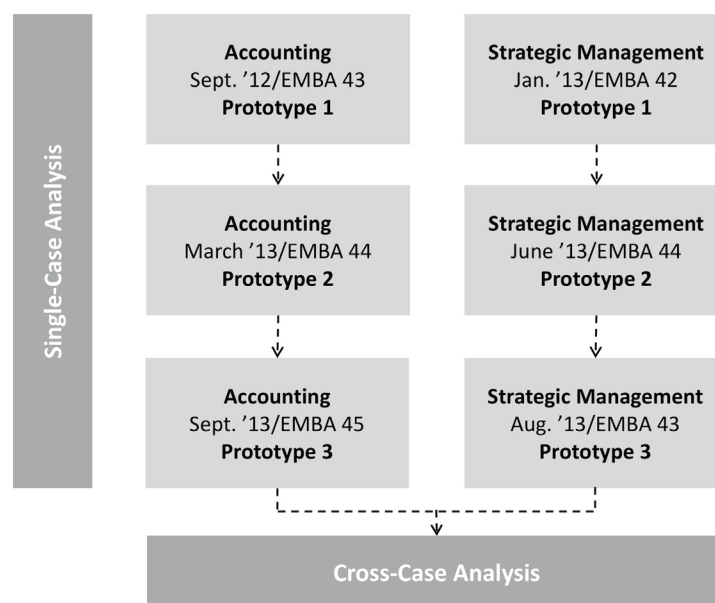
Single-Case Analysis

**Accounting**
Sept. '12/EMBA 43
**Prototype 1**

**Accounting**
March '13/EMBA 44
**Prototype 2**

**Accounting**
Sept. '13/EMBA 45
**Prototype 3**

**Strategic Management**
Jan. '13/EMBA 42
**Prototype 1**

**Strategic Management**
June '13/EMBA 44
**Prototype 2**

**Strategic Management**
Aug. '13/EMBA 43
**Prototype 3**

Cross-Case Analysis